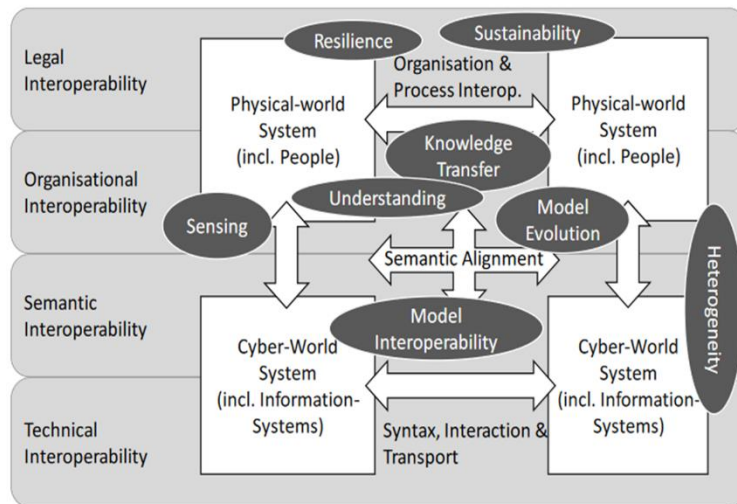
Legal Interoperability

Organisational Interoperability

Semantic Interoperability

Technical Interoperability

Resilience

Sustainability

Organisation & Process Interop.

Physical-world System (incl. People)

Physical-world System (incl. People)

Knowledge Transfer

Understanding

Sensing

Model Evolution

Heterogeneity

Semantic Alignment

Model Interoperability

Cyber-World System (incl. Information-Systems)

Cyber-World System (incl. Information-Systems)

Syntax, Interaction & Transport